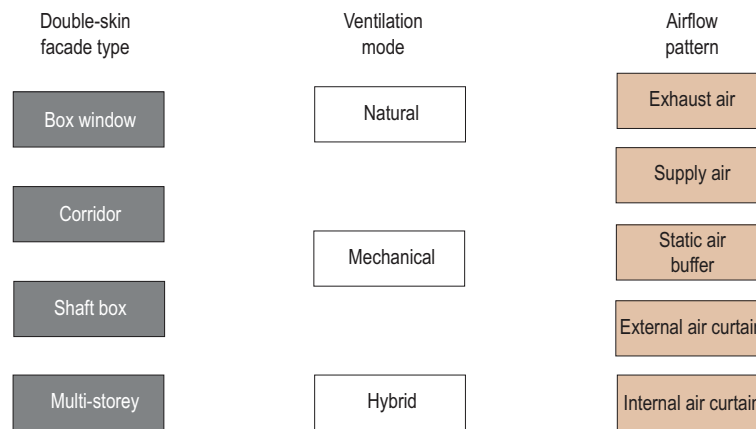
Double-skin facade type

Box window

Corridor

Shaft box

Multi-storey

Ventilation mode

Natural

Mechanical

Hybrid

Airflow pattern

Exhaust air

Supply air

Static air buffer

External air curtain

Internal air curtain